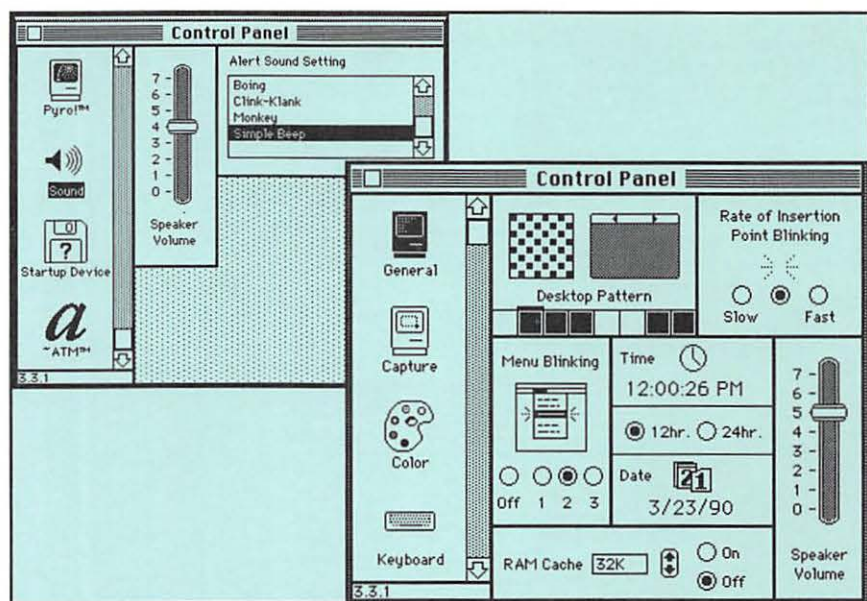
Control Panel

Pyro!™

Sound

Startup Device

~ATM™

3.3.1

7
6
5
4
3
2
1
0

Speaker Volume

Alert Sound Setting

Boing
Clink-Klank
Monkey
Simple Beep

Control Panel

General

Capture

Color

Keyboard

3.3.1

Desktop Pattern

Rate of Insertion Point Blinking

Slow

Fast

Menu Blinking

Off 1 2 3

Time

12:00:26 PM

12hr. 24hr.

Date

21

3/23/90

7
6
5
4
3
2
1
0

Speaker Volume

RAM Cache 32K

On

Off